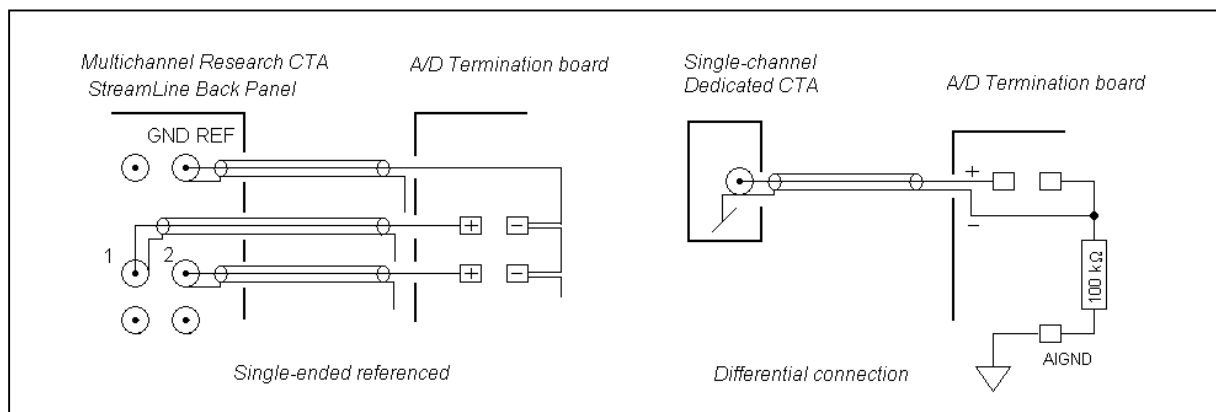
Multichannel Research CTA
StreamLine Back Panel

A/D Termination board

GND REF

1

2

+

−

+

−

Single-ended referenced

Single-channel
Dedicated CTA

A/D Termination board

+

−

100 kΩ

AIGND

Differential connection